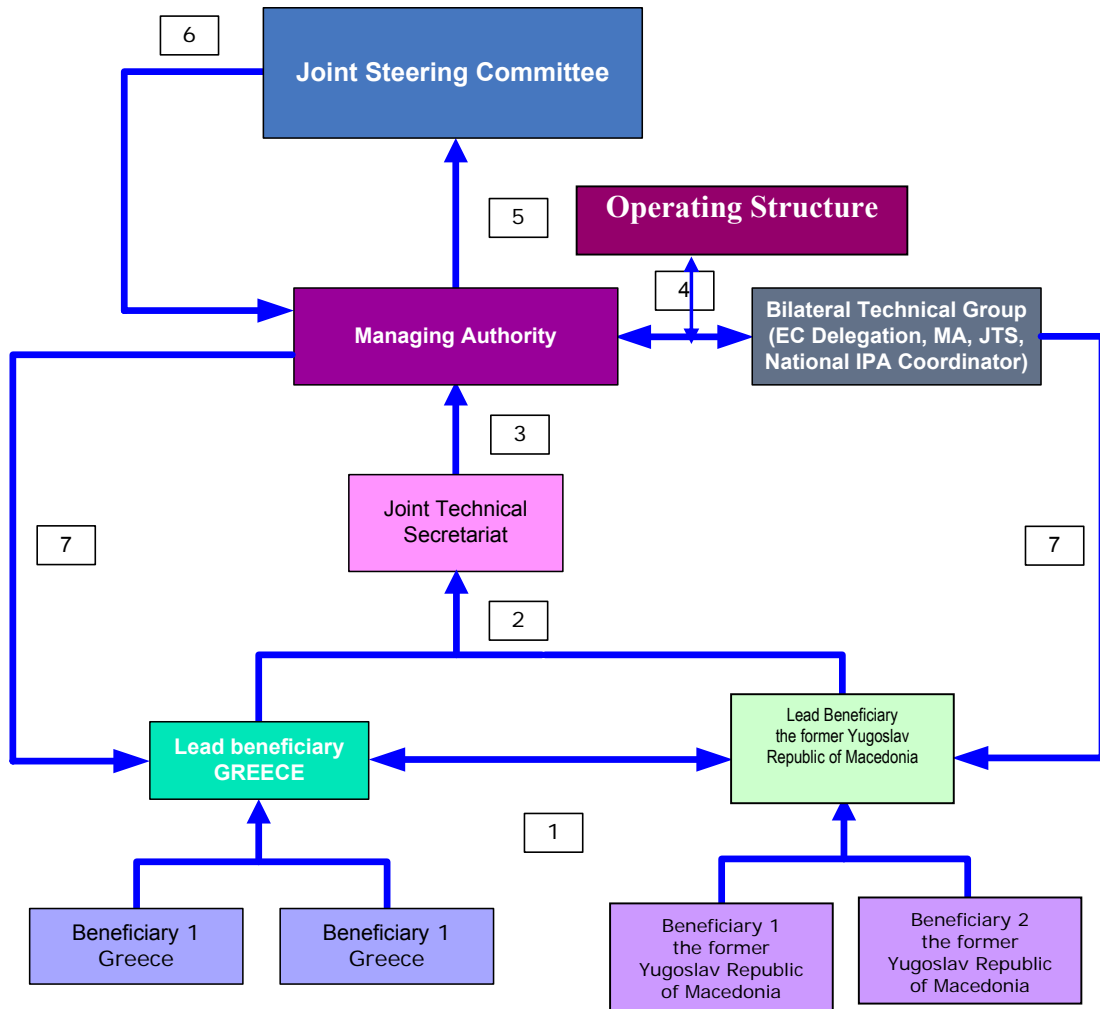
6

Joint Steering Committee

5

Operating Structure

4

Managing Authority

Bilateral Technical Group (EC Delegation, MA, JTS, National IPA Coordinator)

3

Joint Technical Secretariat

7

7

2

Lead beneficiary GREECE

Lead Beneficiary the former Yugoslav Republic of Macedonia

1

Beneficiary 1 Greece

Beneficiary 1 Greece

Beneficiary 1 the former Yugoslav Republic of Macedonia

Beneficiary 2 the former Yugoslav Republic of Macedonia